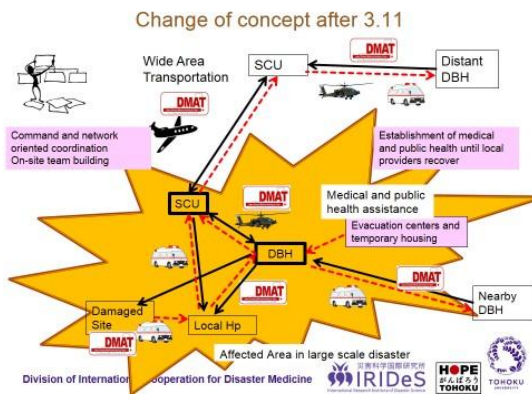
Change of concept after 3.11

Wide Area Transportation

SCU

DMAT

Distant DBH

DMAT

Command and network oriented coordination On-site team building

Establishment of medical and public health until local providers recover

DMAT

SCU

Medical and public health assistance

Evacuation centers and temporary housing

DBH

DMAT

DMAT

Nearby DBH

Damaged Site

DMAT

Local Hp

Affected Area in large scale disaster

Division of Internation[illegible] ooperation for Disaster Medicine

災害科学国際研究所

IRIDeS

International Research Institute of Disaster Science

HOPE がんばろう TOHOKU

TOHOKU UNIVERSITY